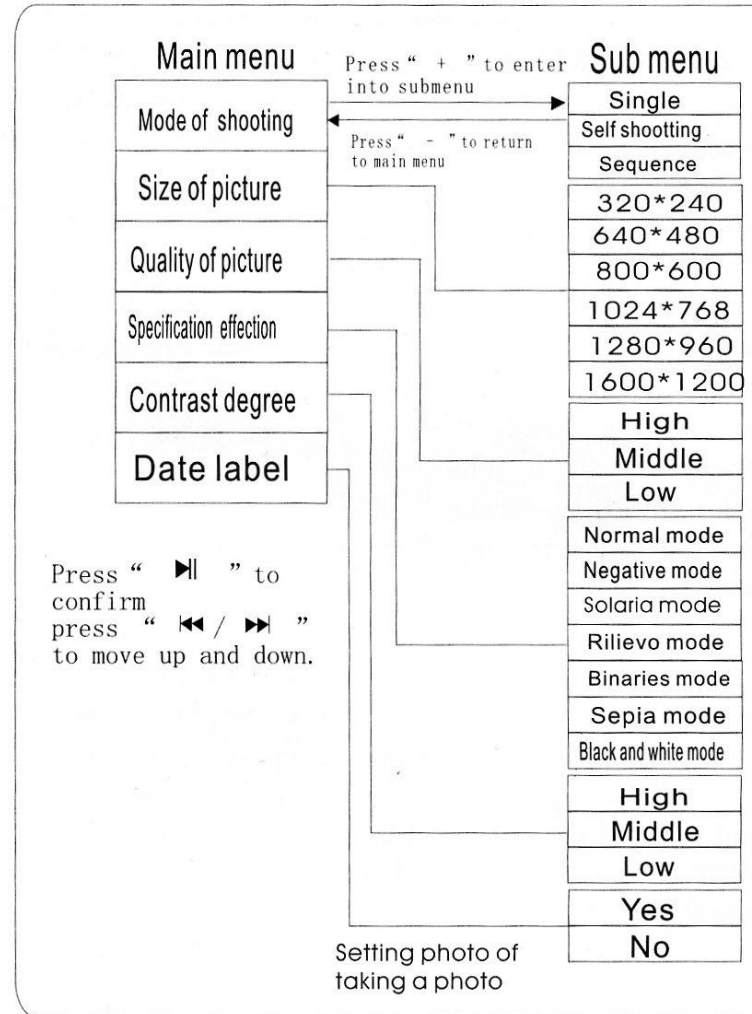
Main menu

Press " + " to enter into submenu

Sub menu

Mode of shooting

Press " - " to return to main menu

Single

Self shootting

Sequence

Size of picture

Quality of picture

Specification effection

Contrast degree

Date label

320*240

640*480

800*600

1024*768

1280*960

1600*1200

High

Middle

Low

Press " ⏯ " to confirm
press " ⏮ / ⏭ " to move up and down.

Normal mode

Negative mode

Solaria mode

Rilievo mode

Binaries mode

Sepia mode

Black and white mode

High

Middle

Low

Yes

No

Setting photo of taking a photo